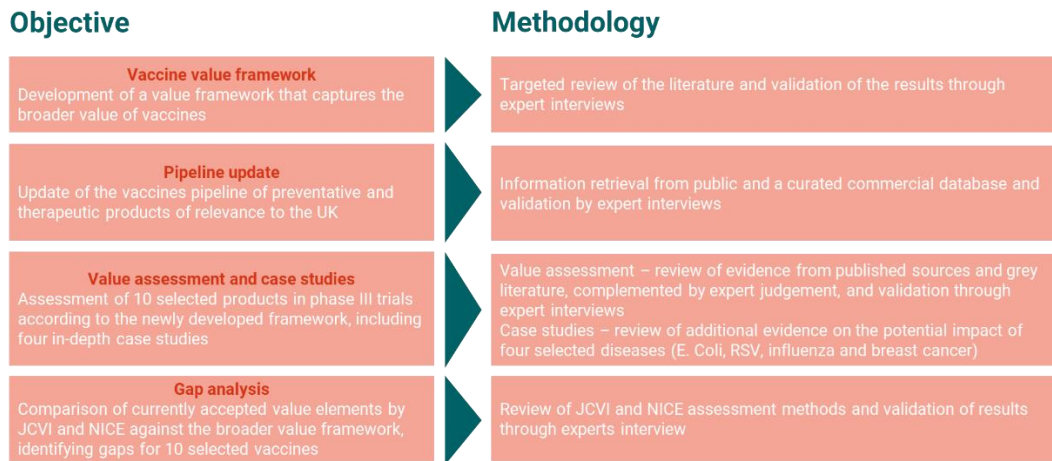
Objective

Methodology

Vaccine value framework
Development of a value framework that captures the broader value of vaccines

Targeted review of the literature and validation of the results through expert interviews

Pipeline update
Update of the vaccines pipeline of preventative and therapeutic products of relevance to the UK

Information retrieval from public and a curated commercial database and validation by expert interviews

Value assessment and case studies
Assessment of 10 selected products in phase III trials according to the newly developed framework, including four in-depth case studies

Value assessment – review of evidence from published sources and grey literature, complemented by expert judgement, and validation through expert interviews
Case studies – review of additional evidence on the potential impact of four selected diseases (E. Coli, RSV, influenza and breast cancer)

Gap analysis
Comparison of currently accepted value elements by JCVI and NICE against the broader value framework, identifying gaps for 10 selected vaccines

Review of JCVI and NICE assessment methods and validation of results through experts interview